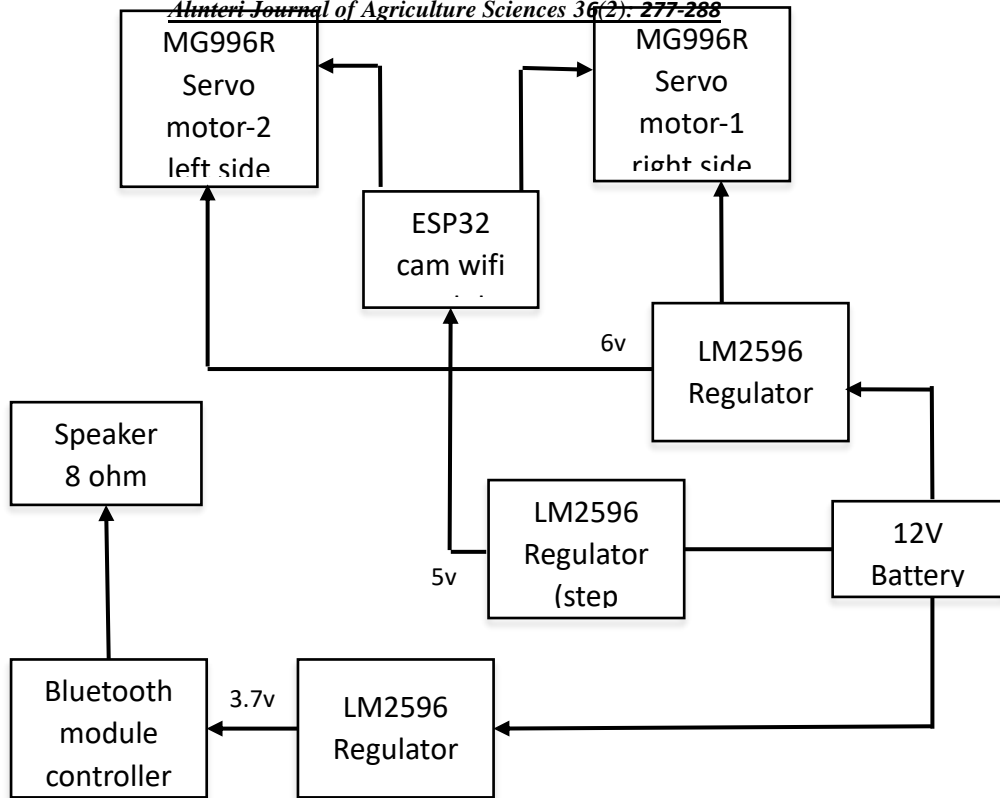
Alınteri Journal of Agriculture Sciences 36(2): 277-288

MG996R Servo motor-2 left side

MG996R Servo motor-1 right side

ESP32 cam wifi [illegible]

6v

LM2596 Regulator

Speaker 8 ohm

LM2596 Regulator (step

12V Battery

5v

Bluetooth module controller

3.7v

LM2596 Regulator